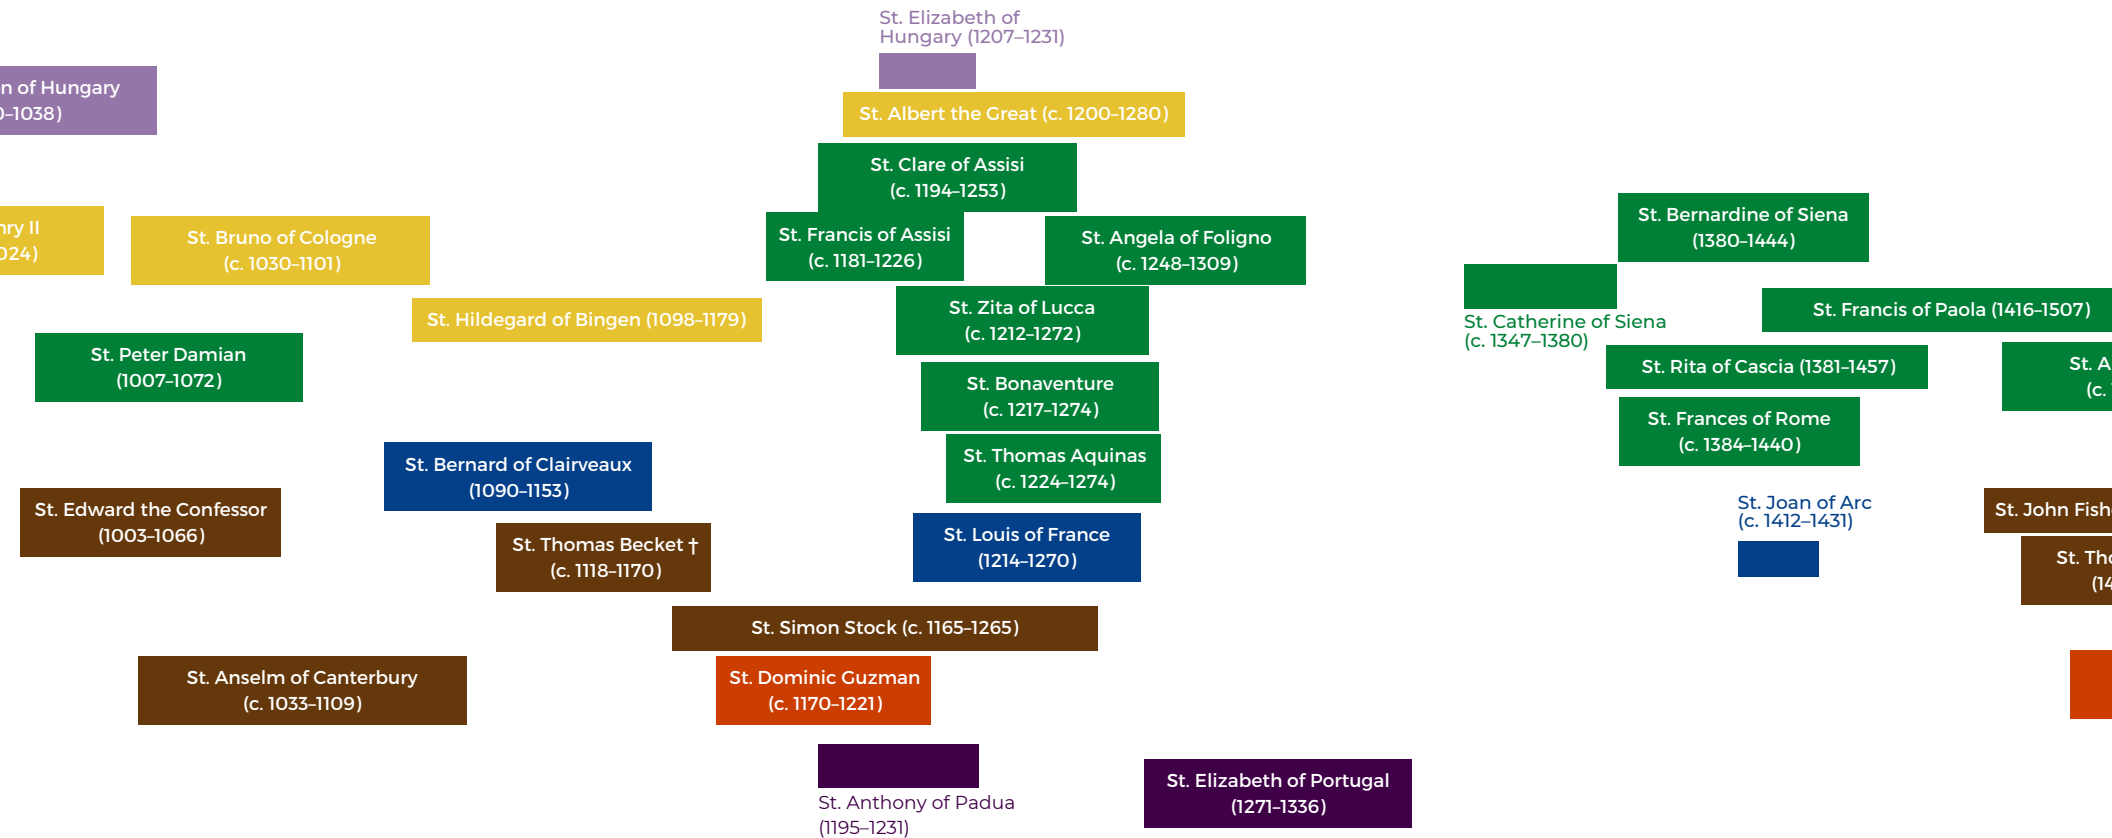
St. Elizabeth of Hungary (1207–1231)

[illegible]n of Hungary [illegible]–1038)

St. Albert the Great (c. 1200–1280)

St. Clare of Assisi (c. 1194–1253)

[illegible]nry II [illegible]024)

St. Bruno of Cologne (c. 1030–1101)

St. Francis of Assisi (c. 1181–1226)

St. Angela of Foligno (c. 1248–1309)

St. Bernardine of Siena (1380–1444)

St. Hildegard of Bingen (1098–1179)

St. Zita of Lucca (c. 1212–1272)

St. Catherine of Siena (c. 1347–1380)

St. Francis of Paola (1416–1507)

St. Peter Damian (1007–1072)

St. Bonaventure (c. 1217–1274)

St. Rita of Cascia (1381–1457)

St. A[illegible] (c. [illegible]

St. Frances of Rome (c. 1384–1440)

St. Bernard of Clairveaux (1090–1153)

St. Thomas Aquinas (c. 1224–1274)

St. Edward the Confessor (1003–1066)

St. Joan of Arc (c. 1412–1431)

St. John Fish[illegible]

St. Thomas Becket † (c. 1118–1170)

St. Louis of France (1214–1270)

St. Th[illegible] (14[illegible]

St. Simon Stock (c. 1165–1265)

St. Anselm of Canterbury (c. 1033–1109)

St. Dominic Guzman (c. 1170–1221)

St. Elizabeth of Portugal (1271–1336)

St. Anthony of Padua (1195–1231)